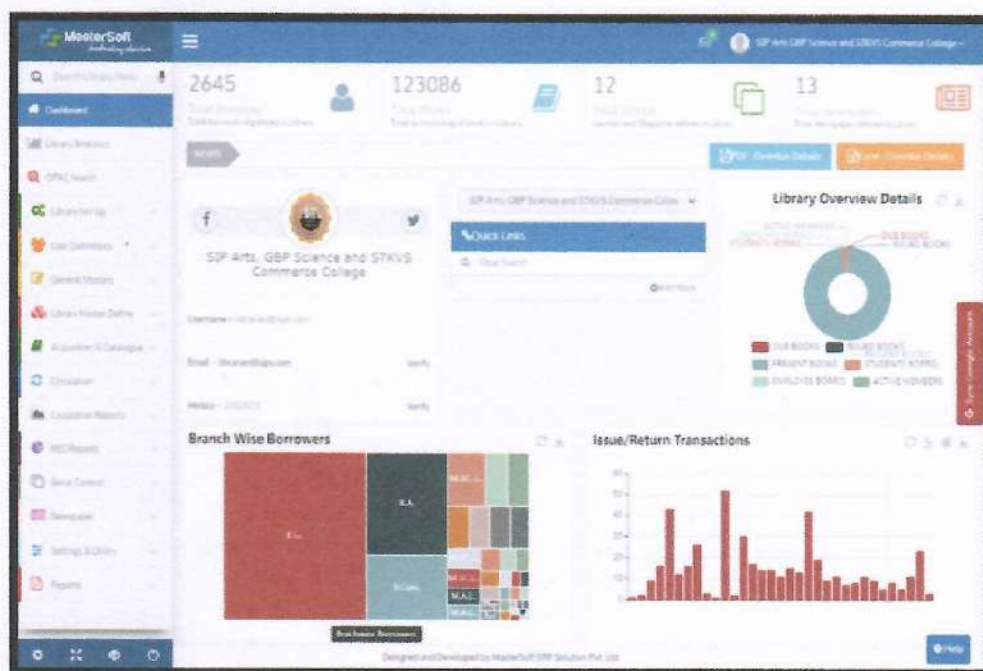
MasterSoft

SIP Arts GBP Science and STKVS Commerce College

Search Library Menu

Dashboard

Library Analytics

OPAC Search

Library Set Up

User Definitions

General Masters

Library House Define

Acquisition & Catalogue

Circulation

Circulation Reports

MIS Reports

Serial Control

Newspaper

Settings & Utility

Reports

2645

Total Borrowers

Total borrowers registered in Library

123086

Total Books

Total available of books in Library

12

Total Journals

Journal and Magazine defined in Library

13

Total Newspapers

Total Newspaper defined in Library

NEWS

PDF Overdue Details

Excel Overdue Details

SIP Arts, GBP Science and STKVS Commerce College

Username

Email

Verify

Mobile

Verify

SIP Arts, GBP Science and STKVS Commerce College

Quick Links

Quick Search

Add More

Library Overview Details

ACTIVE MEMBERS

DUE BOOKS

ISSUED BOOKS

STUDENTS BOOKS

DUE BOOKS

ISSUED BOOKS

PRESENT BOOKS

STUDENTS BOOKS

OVERDUE BOOKS

ACTIVE MEMBERS

Sync Google Account

Branch Wise Borrowers

B.Sc.

B.A.

M.Sc.

B.Com.

M.Com.

M.A.

Branchwise Borrowers

Issue/Return Transactions

60

50

40

30

20

10

0

Designed and Developed by MasterSoft ERP Solution Pvt. Ltd.

Help